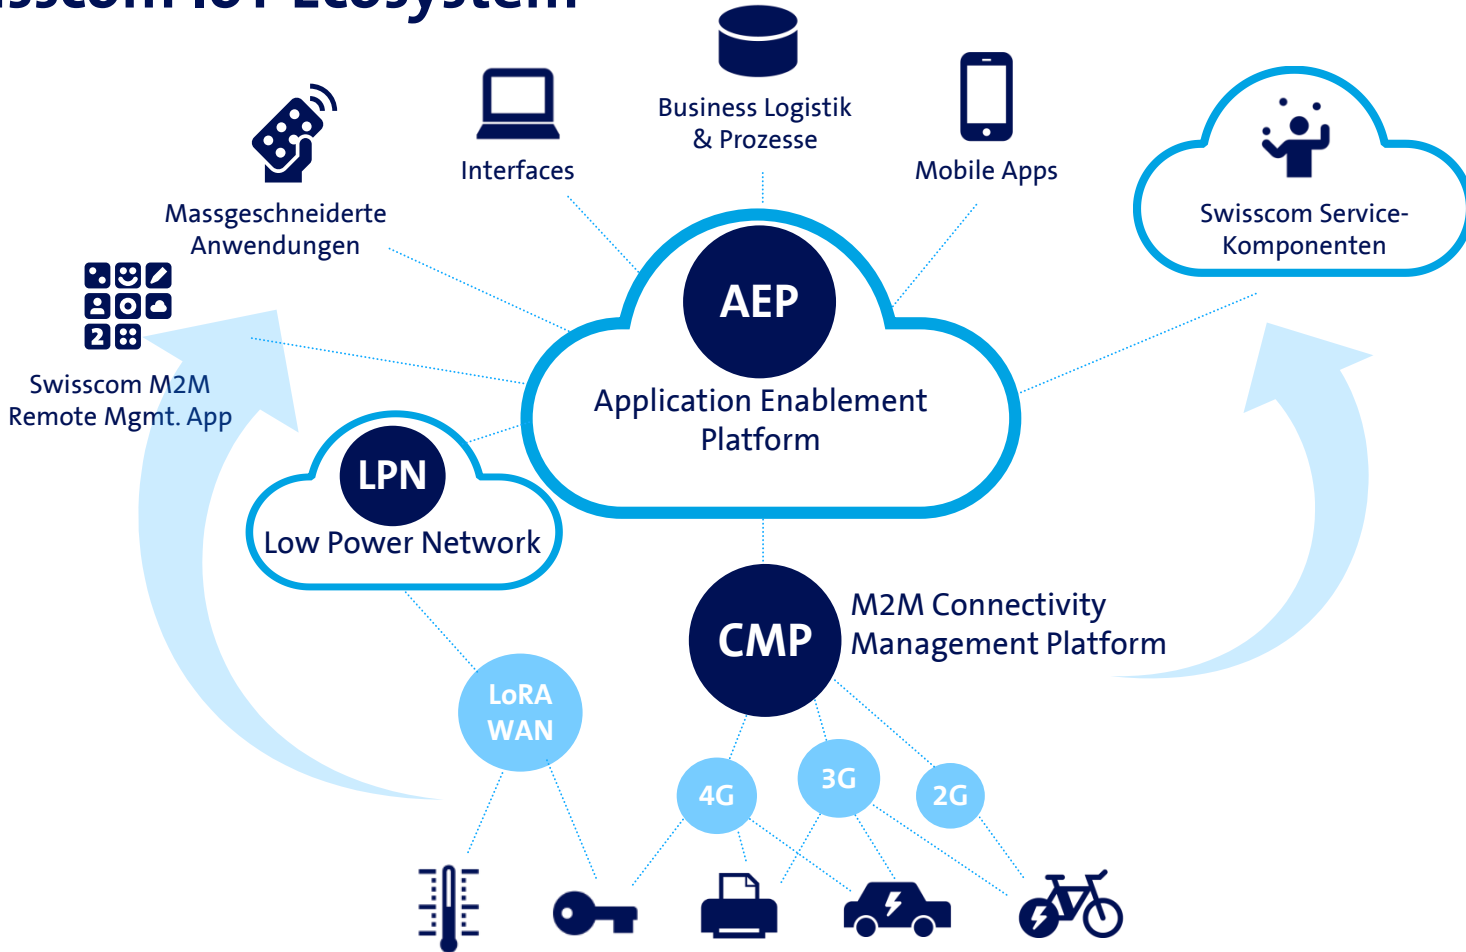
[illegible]sscom IoT Ecosystem

Massgeschneiderte Anwendungen

Interfaces

Business Logistik & Prozesse

Mobile Apps

Swisscom Service-Komponenten

Swisscom M2M Remote Mgmt. App

AEP

Application Enablement Platform

LPN

Low Power Network

CMP

M2M Connectivity Management Platform

LoRA WAN

4G

3G

2G